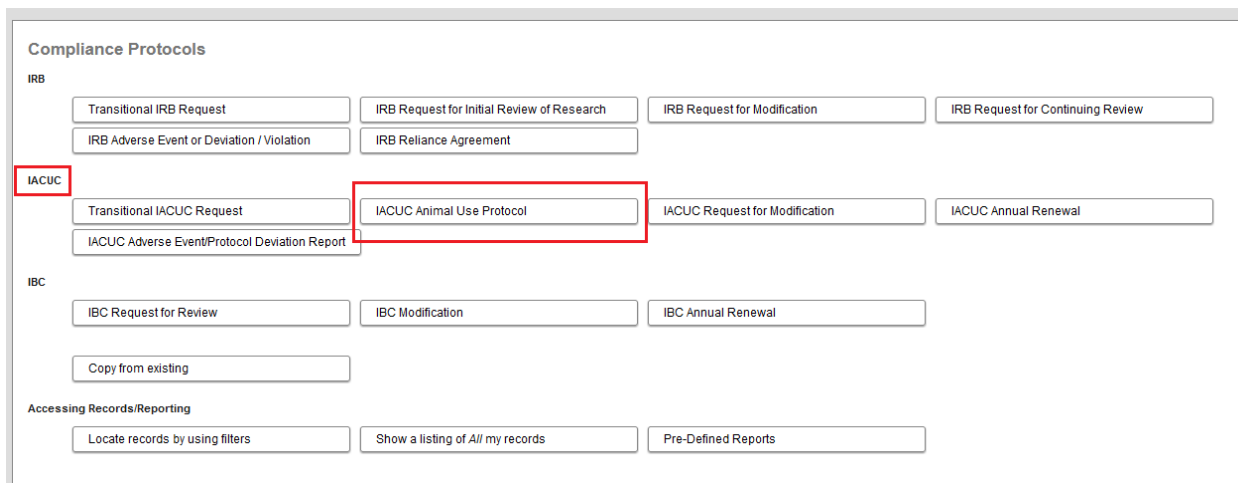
Compliance Protocols

IRB

Transitional IRB Request
IRB Request for Initial Review of Research
IRB Request for Modification
IRB Request for Continuing Review
IRB Adverse Event or Deviation / Violation
IRB Reliance Agreement

IACUC

Transitional IACUC Request
IACUC Animal Use Protocol
IACUC Request for Modification
IACUC Annual Renewal
IACUC Adverse Event/Protocol Deviation Report

IBC

IBC Request for Review
IBC Modification
IBC Annual Renewal

Copy from existing

Accessing Records/Reporting

Locate records by using filters
Show a listing of All my records
Pre-Defined Reports